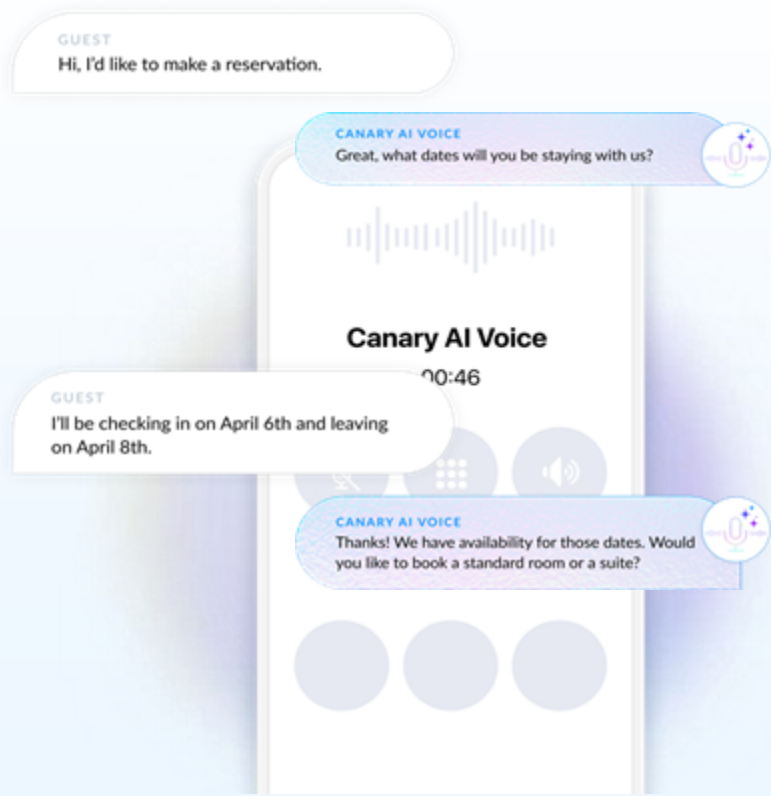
GUEST
Hi, I'd like to make a reservation.

CANARY AI VOICE
Great, what dates will you be staying with us?

Canary AI Voice
00:46

GUEST
I'll be checking in on April 6th and leaving on April 8th.

CANARY AI VOICE
Thanks! We have availability for those dates. Would you like to book a standard room or a suite?